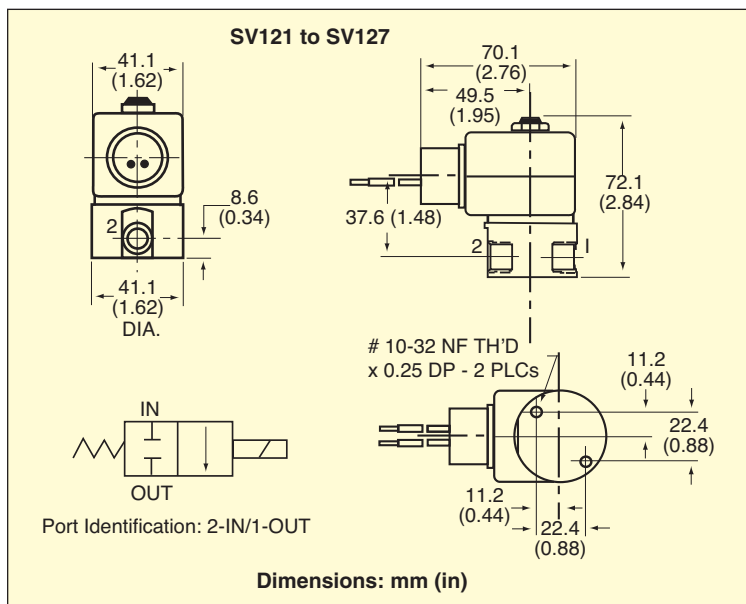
SV121 to SV127

41.1
(1.62)

8.6
(0.34)

2

41.1
(1.62)
DIA.

70.1
(2.76)

49.5
(1.95)

72.1
(2.84)

37.6 (1.48)

2

I

# 10-32 NF TH'D
x 0.25 DP - 2 PLCs

11.2
(0.44)

22.4
(0.88)

11.2
(0.44)

22.4
(0.88)

IN

OUT

Port Identification: 2-IN/1-OUT

Dimensions: mm (in)